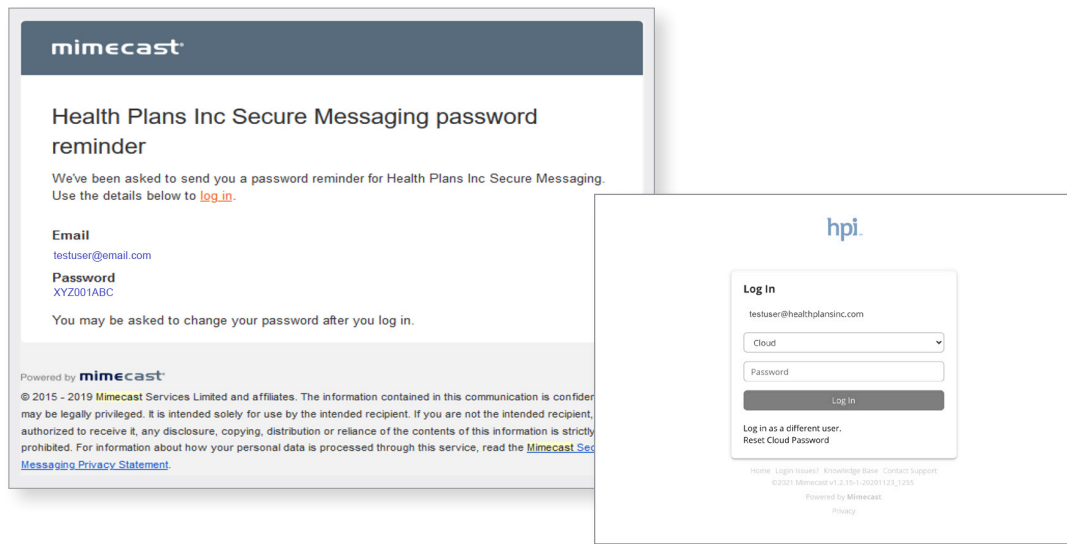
mimecast

Health Plans Inc Secure Messaging password reminder

We've been asked to send you a password reminder for Health Plans Inc Secure Messaging. Use the details below to log in.

Email
testuser@email.com

Password
XYZ001ABC

You may be asked to change your password after you log in.

Powered by mimecast

© 2015 - 2019 Mimecast Services Limited and affiliates. The information contained in this communication is confiden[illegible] may be legally privileged. It is intended solely for use by the intended recipient. If you are not the intended recipient, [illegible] authorized to receive it, any disclosure, copying, distribution or reliance of the contents of this information is strictly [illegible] prohibited. For information about how your personal data is processed through this service, read the Mimecast Sec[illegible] Messaging Privacy Statement.

hpi

Log In

testuser@healthplansinc.com

Cloud

Password

Log In

Log in as a different user.
Reset Cloud Password

Home Login Issues? Knowledge Base Contact Support
©2021 Mimecast v1.2.15-1-20201123_1255
Powered by Mimecast
Privacy